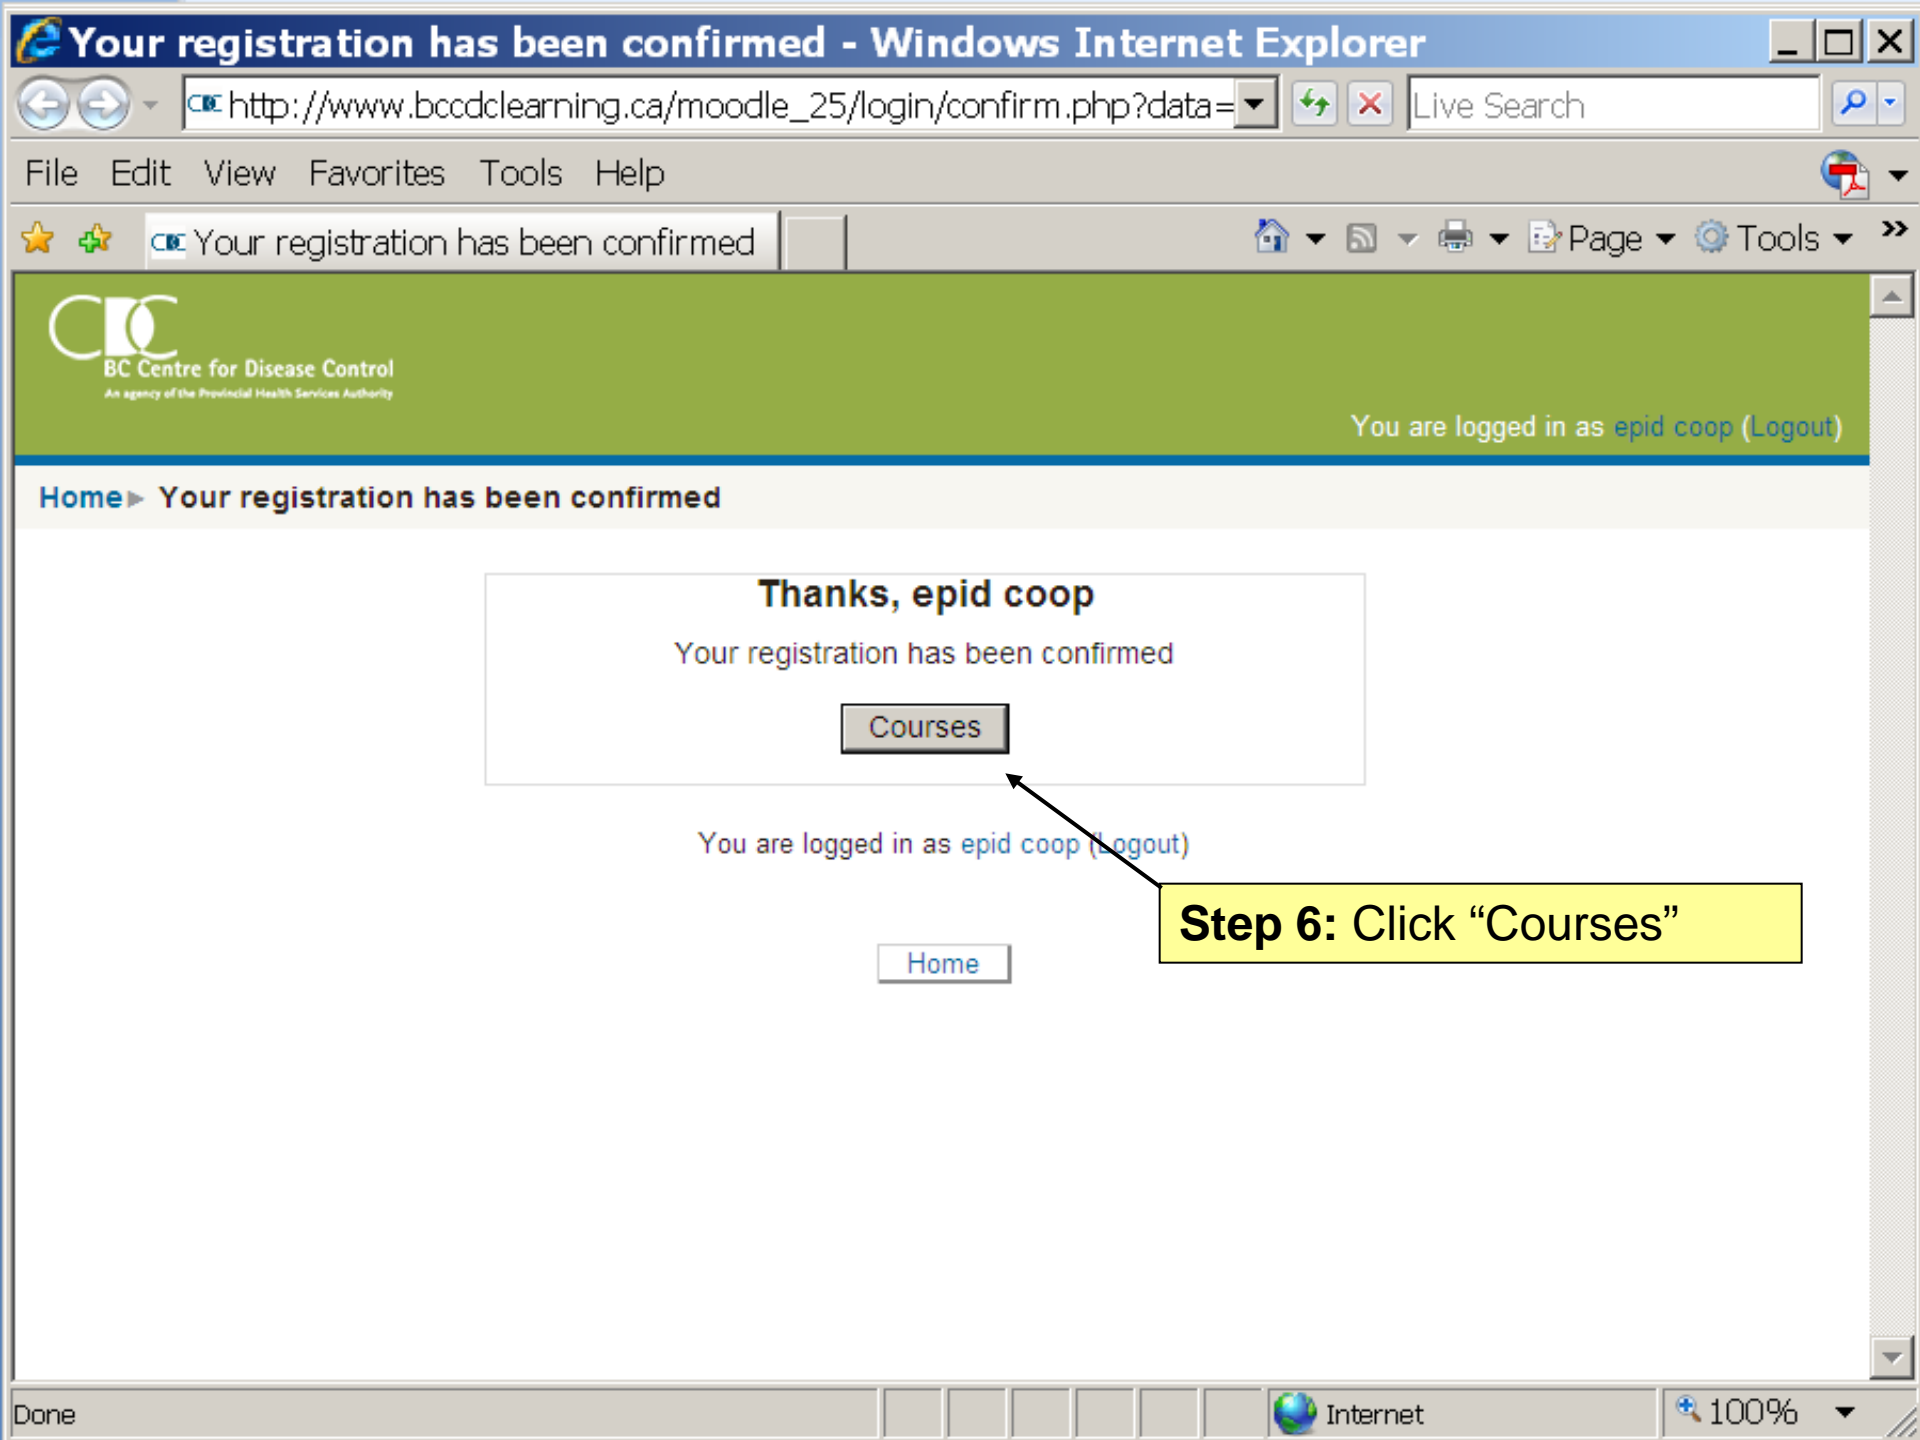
Your registration has been confirmed - Windows Internet Explorer

http://www.bccdclearning.ca/moodle_25/login/confirm.php?data=

Live Search

File Edit View Favorites Tools Help

Your registration has been confirmed

Page Tools

BC Centre for Disease Control
An agency of the Provincial Health Services Authority

You are logged in as epid coop (Logout)

Home ▸ Your registration has been confirmed

Thanks, epid coop

Your registration has been confirmed

Courses

You are logged in as epid coop (Logout)

Step 6: Click “Courses”

Home

Done

Internet

100%